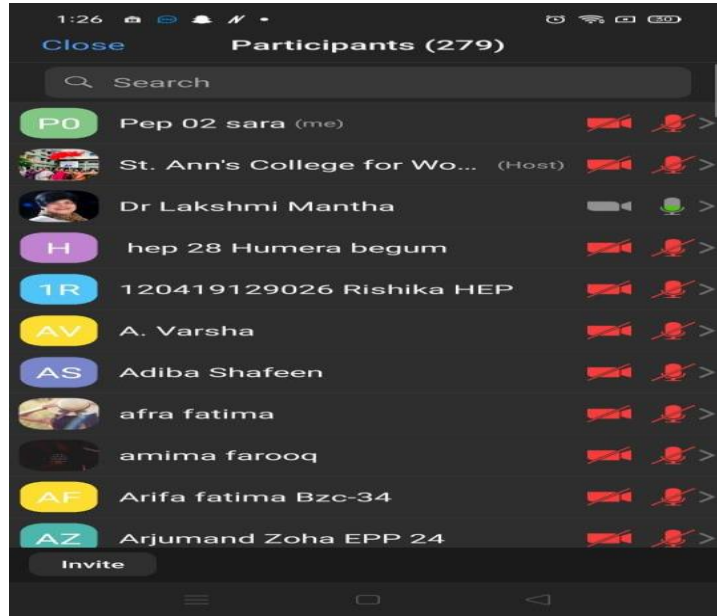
1:26

Close Participants (279)

Search

P0 Pep 02 sara (me)

St. Ann's College for Wo... (Host)

Dr Lakshmi Mantha

H hep 28 Humera begum

1R 120419129026 Rishika HEP

AV A. Varsha

AS Adiba Shafeen

afra fatima

amima farooq

AF Arifa fatima Bzc-34

AZ Arjumand Zoha EPP 24

Invite